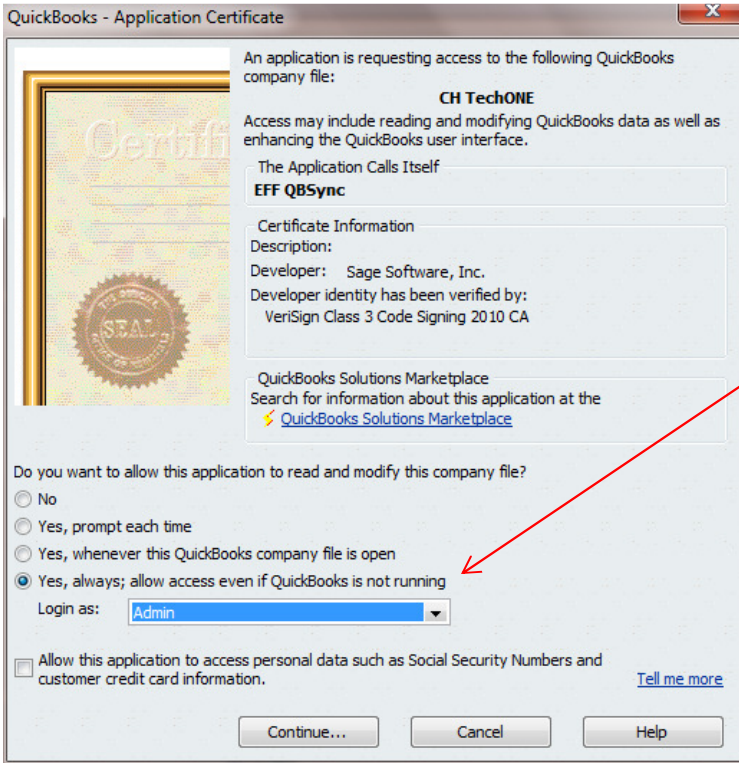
QuickBooks - Application Certificate

Certifi

SEAL

An application is requesting access to the following QuickBooks company file:

CH TechONE

Access may include reading and modifying QuickBooks data as well as enhancing the QuickBooks user interface.

The Application Calls Itself

EFF QBSync

Certificate Information

Description:

Developer: Sage Software, Inc.

Developer identity has been verified by:

VeriSign Class 3 Code Signing 2010 CA

QuickBooks Solutions Marketplace

Search for information about this application at the

QuickBooks Solutions Marketplace

Do you want to allow this application to read and modify this company file?

No

Yes, prompt each time

Yes, whenever this QuickBooks company file is open

Yes, always; allow access even if QuickBooks is not running

Login as: Admin

Allow this application to access personal data such as Social Security Numbers and customer credit card information.

Tell me more

Continue...

Cancel

Help